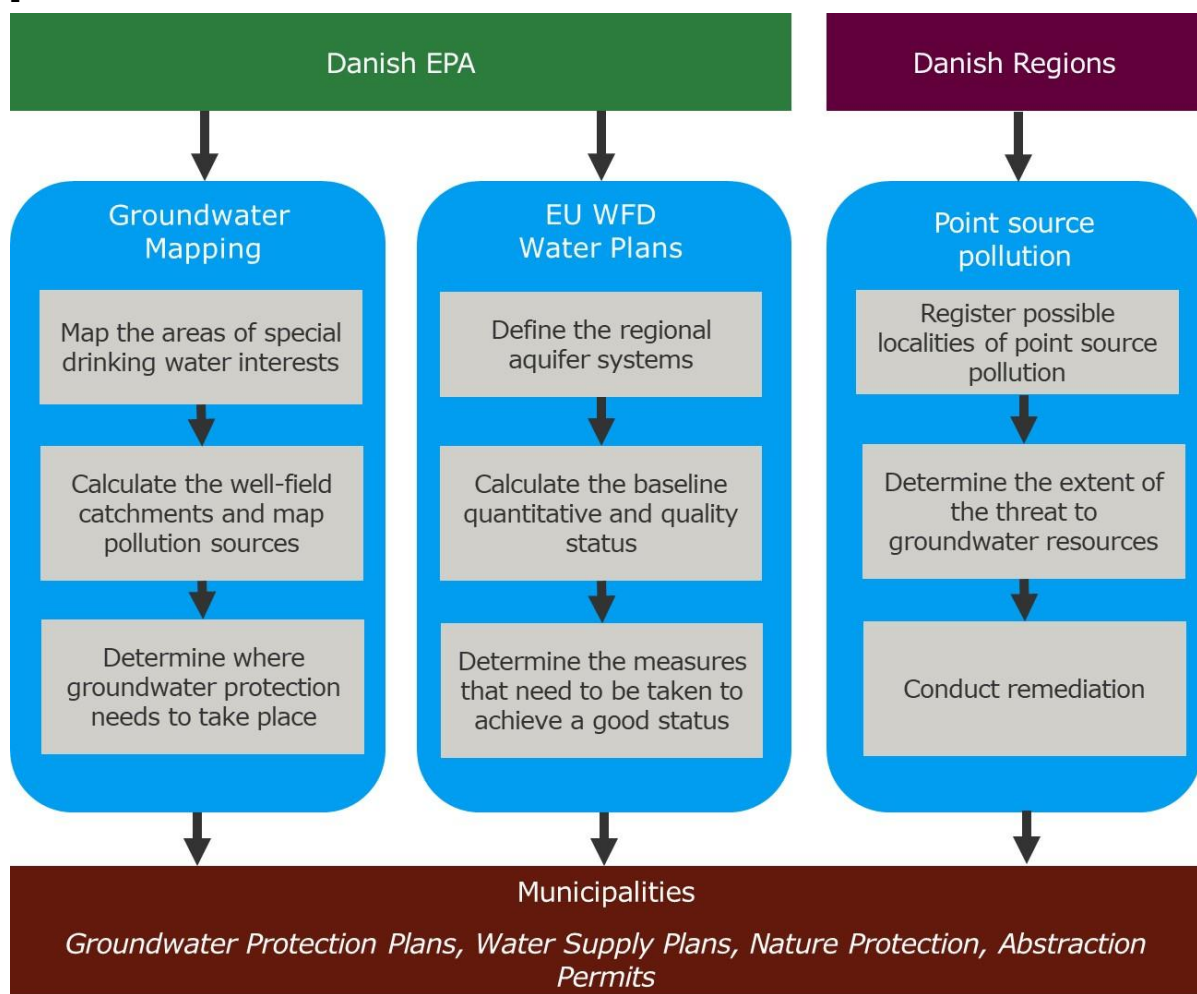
Danish EPA

Danish Regions

Groundwater Mapping

Map the areas of special drinking water interests

Calculate the well-field catchments and map pollution sources

Determine where groundwater protection needs to take place

EU WFD Water Plans

Define the regional aquifer systems

Calculate the baseline quantitative and quality status

Determine the measures that need to be taken to achieve a good status

Point source pollution

Register possible localities of point source pollution

Determine the extent of the threat to groundwater resources

Conduct remediation

Municipalities

*Groundwater Protection Plans, Water Supply Plans, Nature Protection, Abstraction Permits*